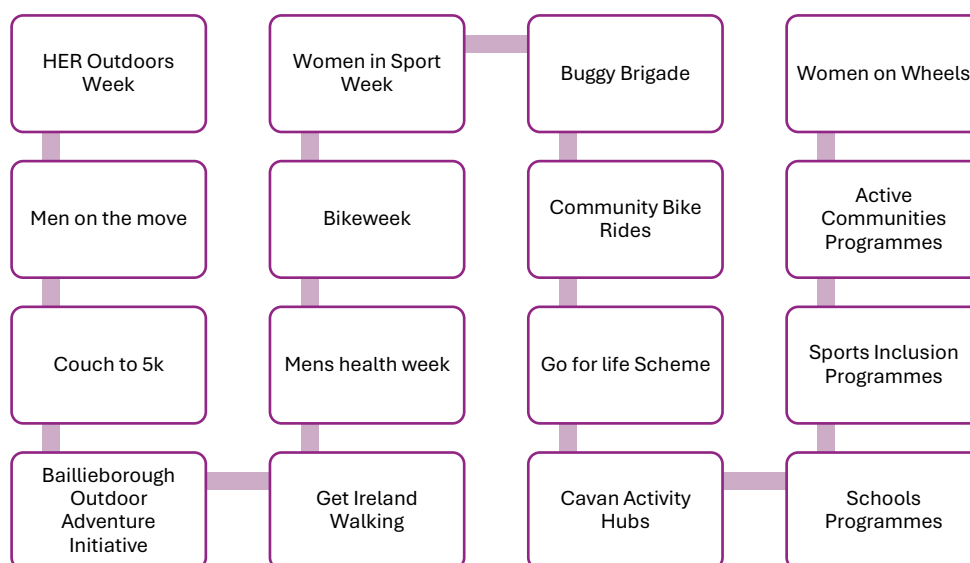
HER Outdoors Week

Men on the move

Couch to 5k

Baillieborough Outdoor Adventure Initiative

Get Ireland Walking

Mens health week

Bikeweek

Women in Sport Week

Buggy Brigade

Community Bike Rides

Go for life Scheme

Cavan Activity Hubs

Schools Programmes

Sports Inclusion Programmes

Active Communities Programmes

Women on Wheels